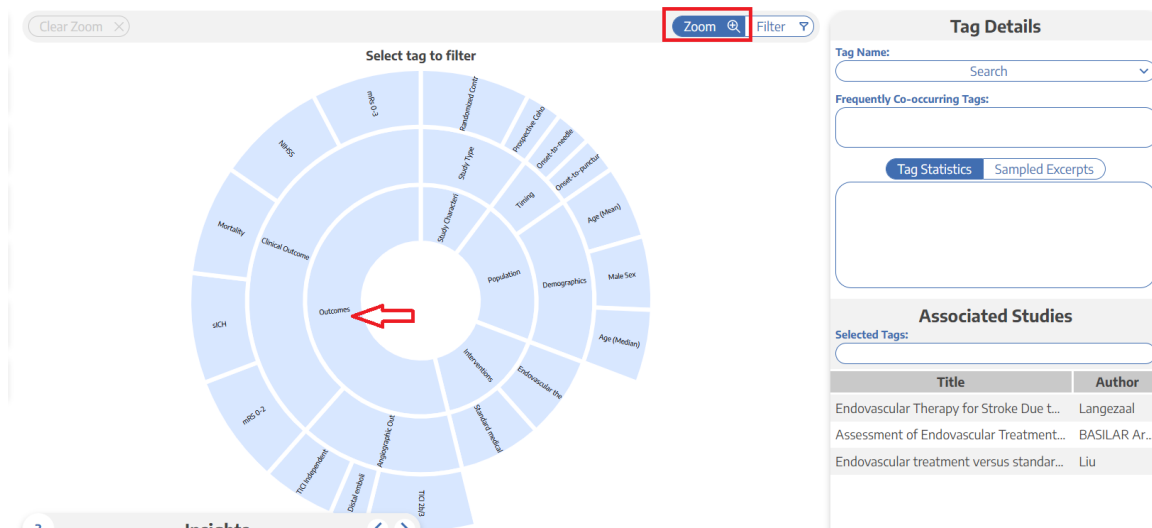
Clear Zoom ✕

Zoom

Filter

Select tag to filter

mRs 0-3

Randomized Contr

Prospective Coho

Onset-to-needle

Onset-to-punctur

NIHSS

Study Type

Timing

Age (Mean)

Mortality

Study Characteri

Clinical Outcome

Population

Demographics

Male Sex

Outcomes

sICH

Age (Median)

Interventions

Endovascular the

mRS 0-2

Standard medical

Angiographic Out

TICI Independent

Distal emboli

TICI 2b/3

Insights

Tag Details

Tag Name:

Search

Frequently Co-occurring Tags:

Tag Statistics

Sampled Excerpts

Associated Studies

Selected Tags:

| Title | Author |
|---|---|
| Endovascular Therapy for Stroke Due t... | Langezaal |
| Assessment of Endovascular Treatment... | BASILAR Ar... |
| Endovascular treatment versus standar... | Liu |